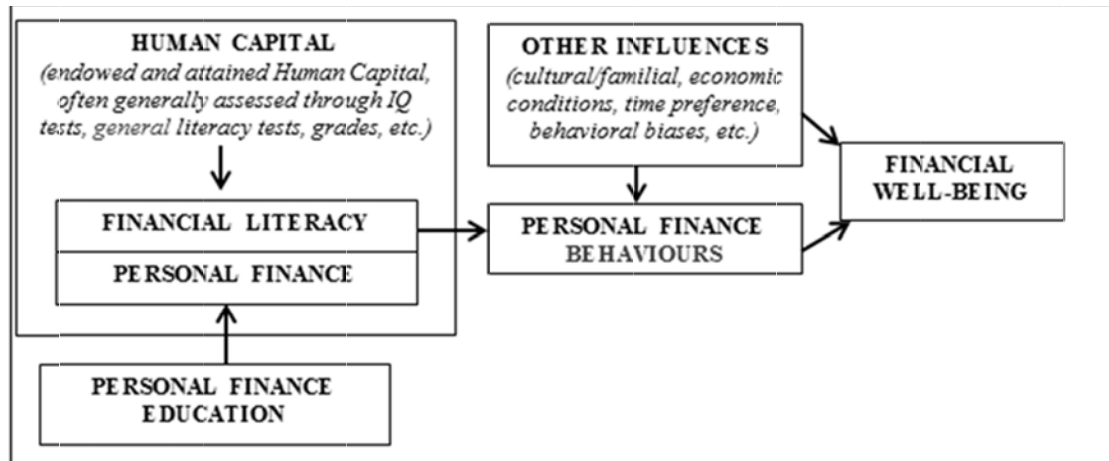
HUMAN CAPITAL
(endowed and attained Human Capital, often generally assessed through IQ tests, general literacy tests, grades, etc.)

FINANCIAL LITERACY

PERSONAL FINANCE

PERSONAL FINANCE EDUCATION

OTHER INFLUENCES
(cultural/familial, economic conditions, time preference, behavioral biases, etc.)

PERSONAL FINANCE BEHAVIOURS

FINANCIAL WELL-BEING